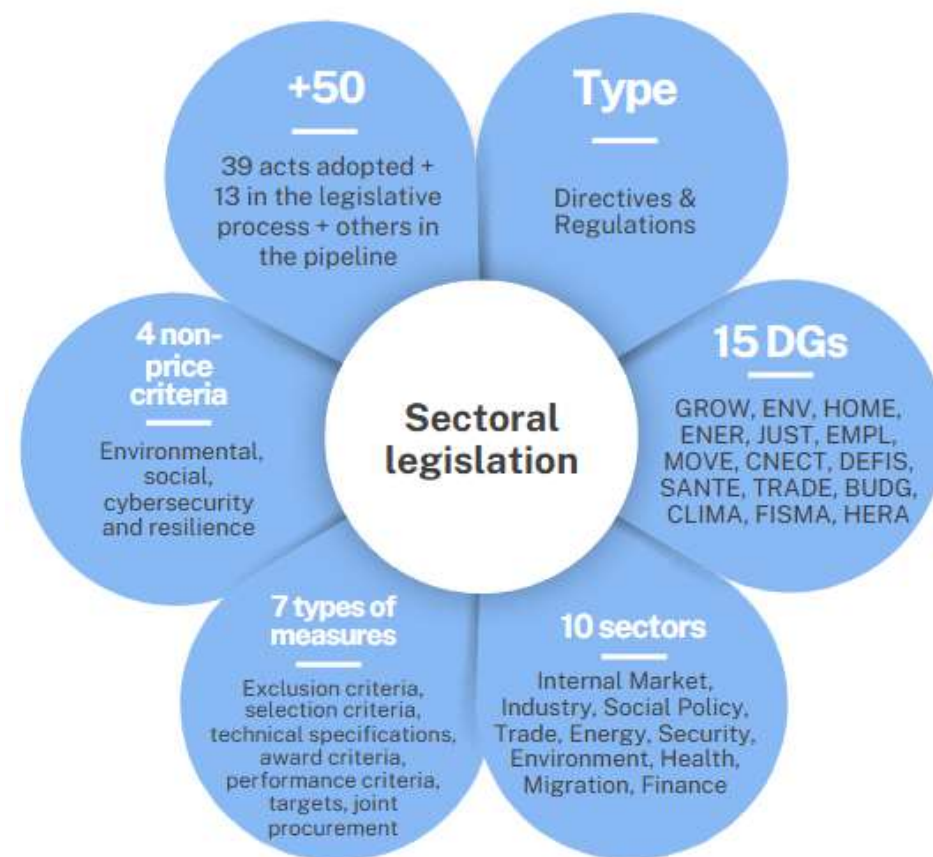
Sectoral legislation

+50

39 acts adopted + 13 in the legislative process + others in the pipeline

Type

Directives & Regulations

15 DGs

GROW, ENV, HOME, ENER, JUST, EMPL, MOVE, CNECT, DEFIS, SANTE, TRADE, BUDG, CLIMA, FISMA, HERA

10 sectors

Internal Market, Industry, Social Policy, Trade, Energy, Security, Environment, Health, Migration, Finance

7 types of measures

Exclusion criteria, selection criteria, technical specifications, award criteria, performance criteria, targets, joint procurement

4 non-price criteria

Environmental, social, cybersecurity and resilience